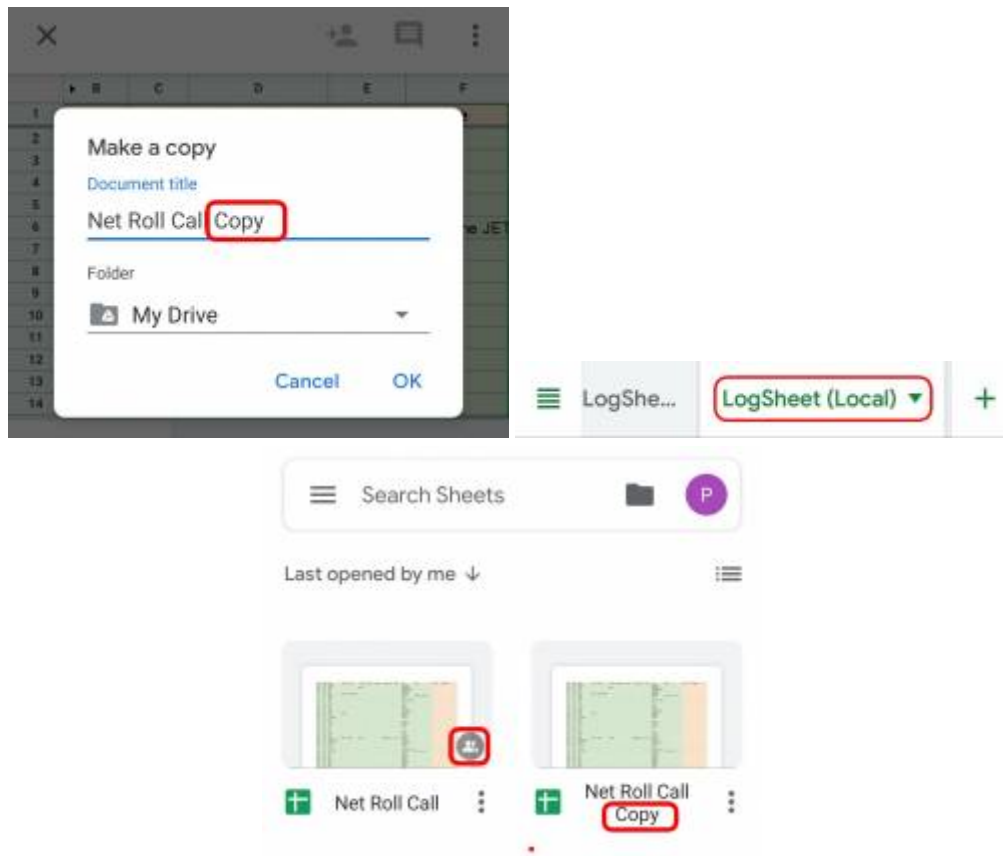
B C D E F

1
2
3
4
5
6
7
8
9
10
11
12
13
14

Make a copy

Document title

Net Roll Call Copy

Folder

My Drive

Cancel OK

ne JET

LogShe... LogSheet (Local) +

Search Sheets

P

Last opened by me ↓

Net Roll Call

Net Roll Call Copy